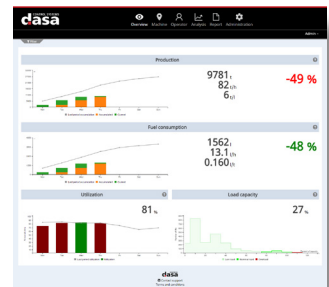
CONTROL SYSTEMS
dasa

Overview Machine Operator Analysis Report Administration

Admin

Production

9781 t
82 t/h
6 t/l

-49 %

Fuel consumption

1562 l
13.1 l/h
0.160 l/t

-48 %

Utilization

81 %

Load capacity

27 %

dasa